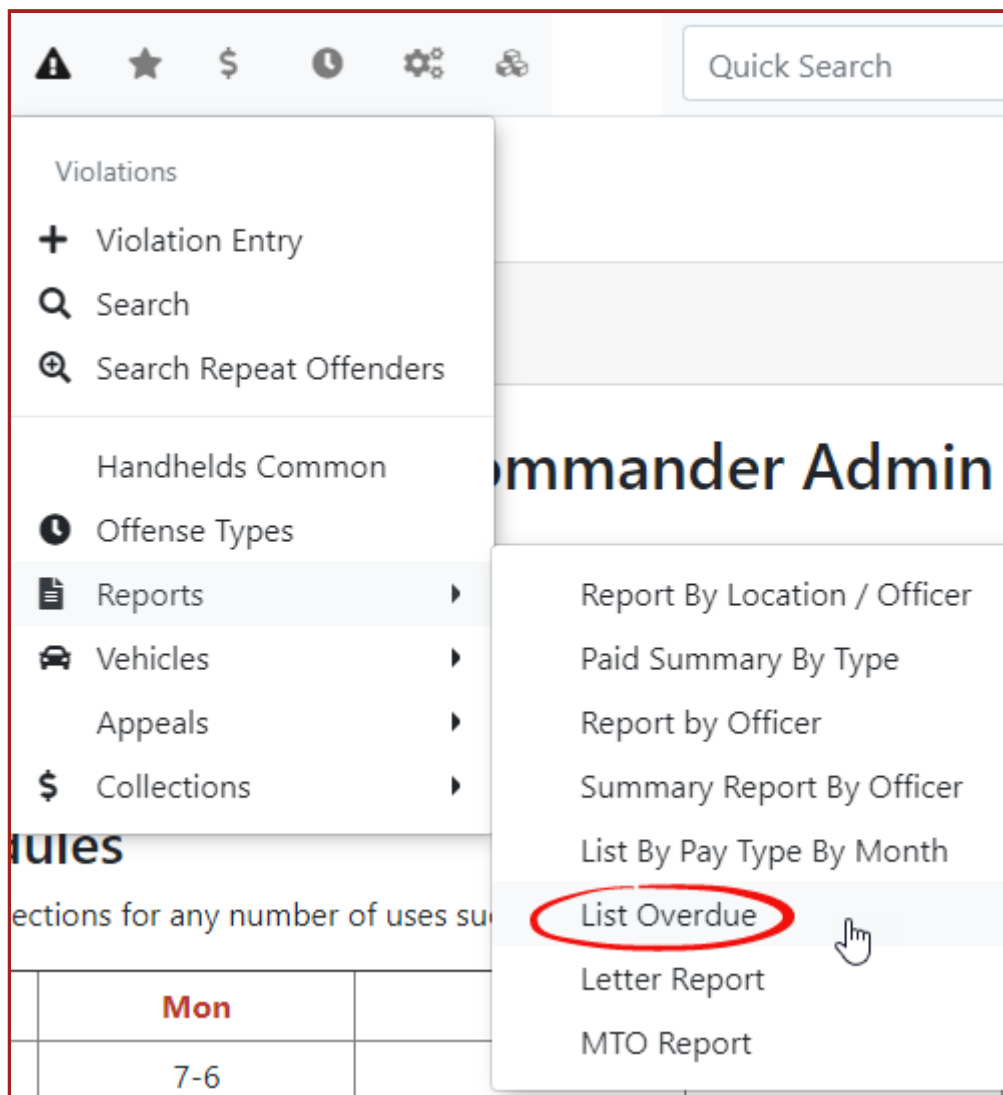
$

Quick Search

Violations

Violation Entry

Search

Search Repeat Offenders

Handhelds Common

Offense Types

Reports

Vehicles

Appeals

Collections

ommander Admin

dules

ections for any number of uses su

| Mon | |
|---|---|
| 7-6 | |

Report By Location / Officer

Paid Summary By Type

Report by Officer

Summary Report By Officer

List By Pay Type By Month

List Overdue

Letter Report

MTO Report